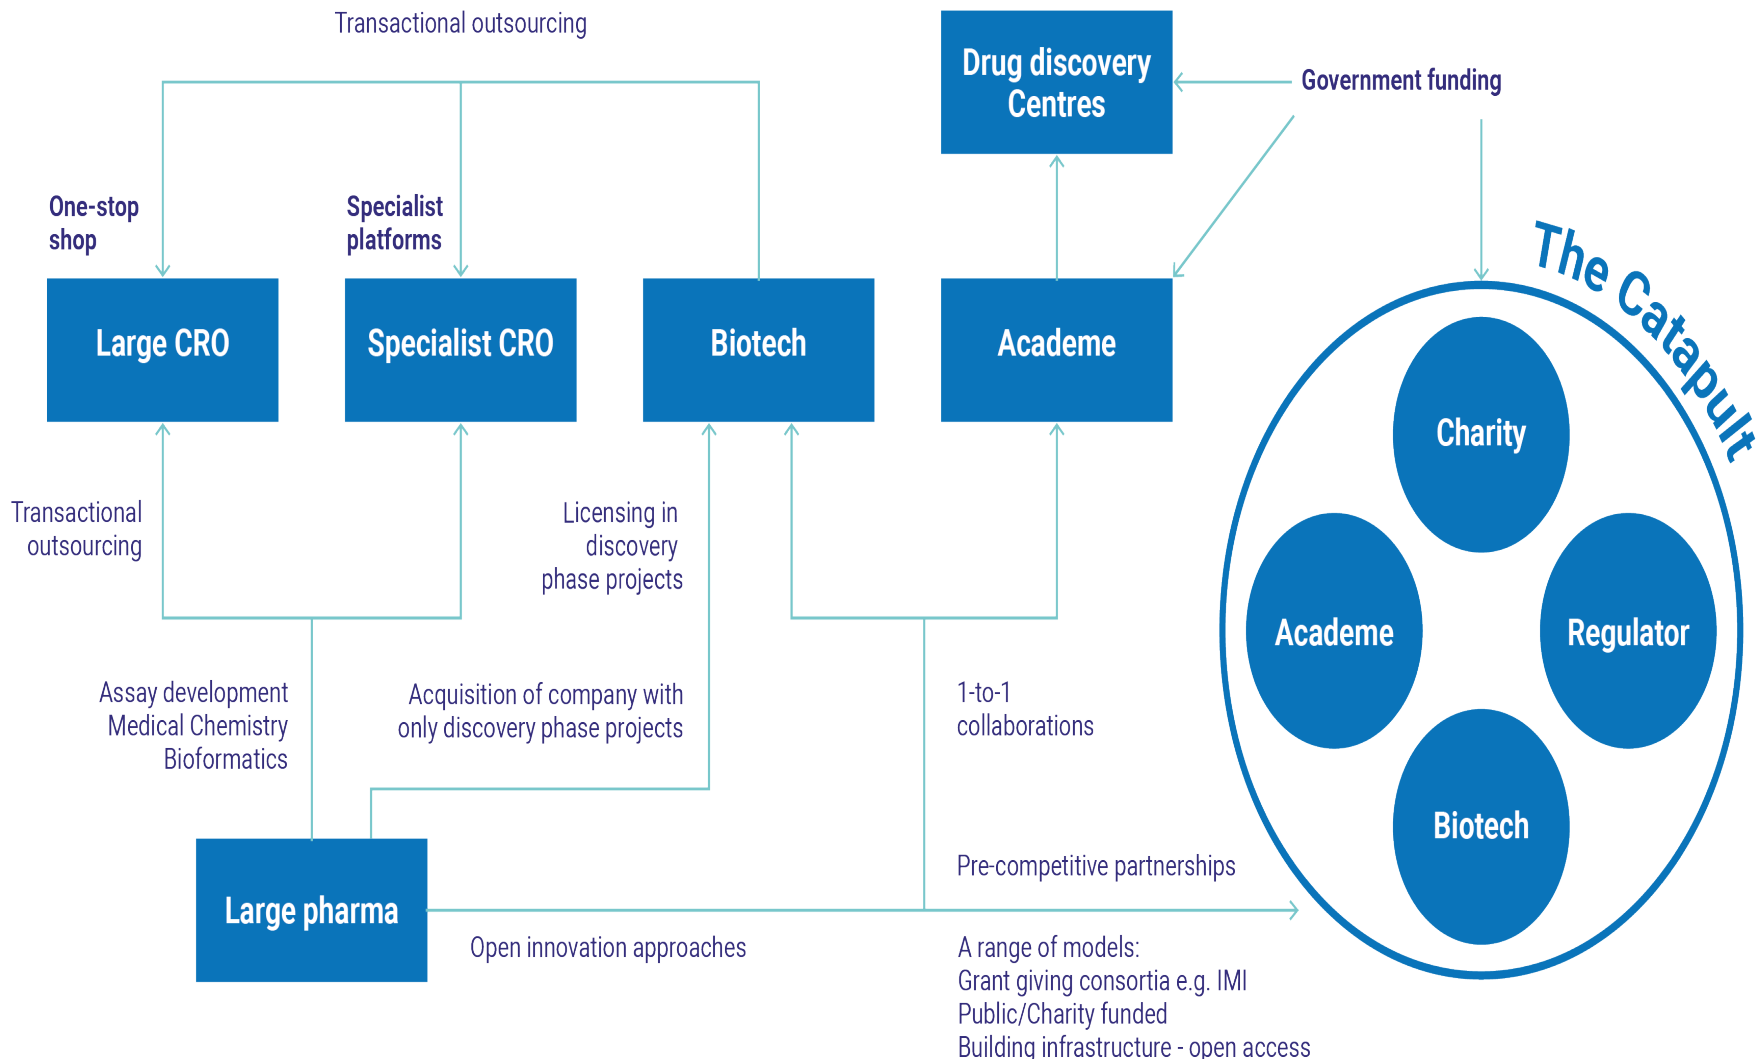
Transactional outsourcing

Drug discovery Centres

Government funding

One-stop shop

Specialist platforms

Large CRO

Specialist CRO

Biotech

Academe

The Catapult

Charity

Academe

Regulator

Biotech

Transactional outsourcing

Licensing in discovery phase projects

Assay development
Medical Chemistry
Bioformatics

Acquisition of company with only discovery phase projects

1-to-1 collaborations

Large pharma

Pre-competitive partnerships

Open innovation approaches

A range of models:
Grant giving consortia e.g. IMI
Public/Charity funded
Building infrastructure - open access